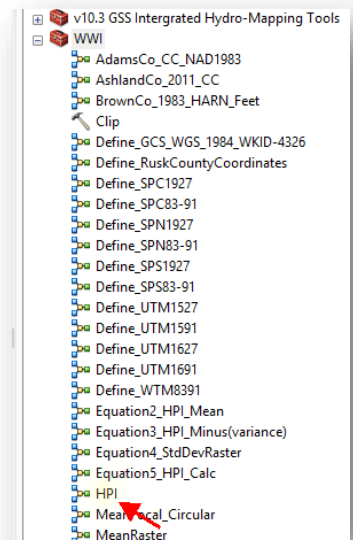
v10.3 GSS Intergrated Hydro-Mapping Tools
WWI
AdamsCo_CC_NAD1983
AshlandCo_2011_CC
BrownCo_1983_HARN_Feet
Clip
Define_GCS_WGS_1984_WKID-4326
Define_RuskCountyCoordinates
Define_SPC1927
Define_SPC83-91
Define_SPN1927
Define_SPN83-91
Define_SPS1927
Define_SPS83-91
Define_UTM1527
Define_UTM1591
Define_UTM1627
Define_UTM1691
Define_WTM8391
Equation2_HPI_Mean
Equation3_HPI_Minus(variance)
Equation4_StdDevRaster
Equation5_HPI_Calc
HPI
Mean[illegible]ocal_Circular
MeanRaster